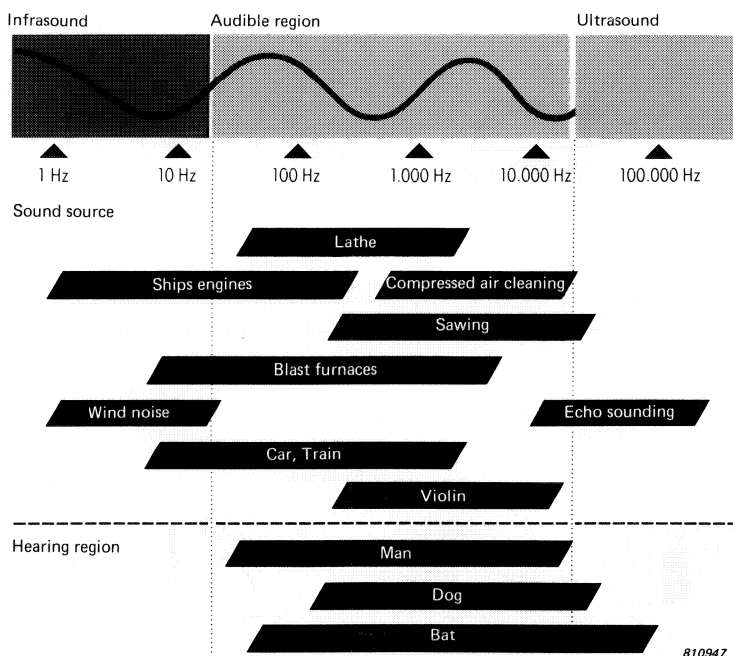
Infrasound
Audible region
Ultrasound

1 Hz
10 Hz
100 Hz
1.000 Hz
10.000 Hz
100.000 Hz

Sound source

Lathe
Ships engines
Compressed air cleaning
Sawing
Blast furnaces
Wind noise
Echo sounding
Car, Train
Violin

Hearing region

Man
Dog
Bat

810947